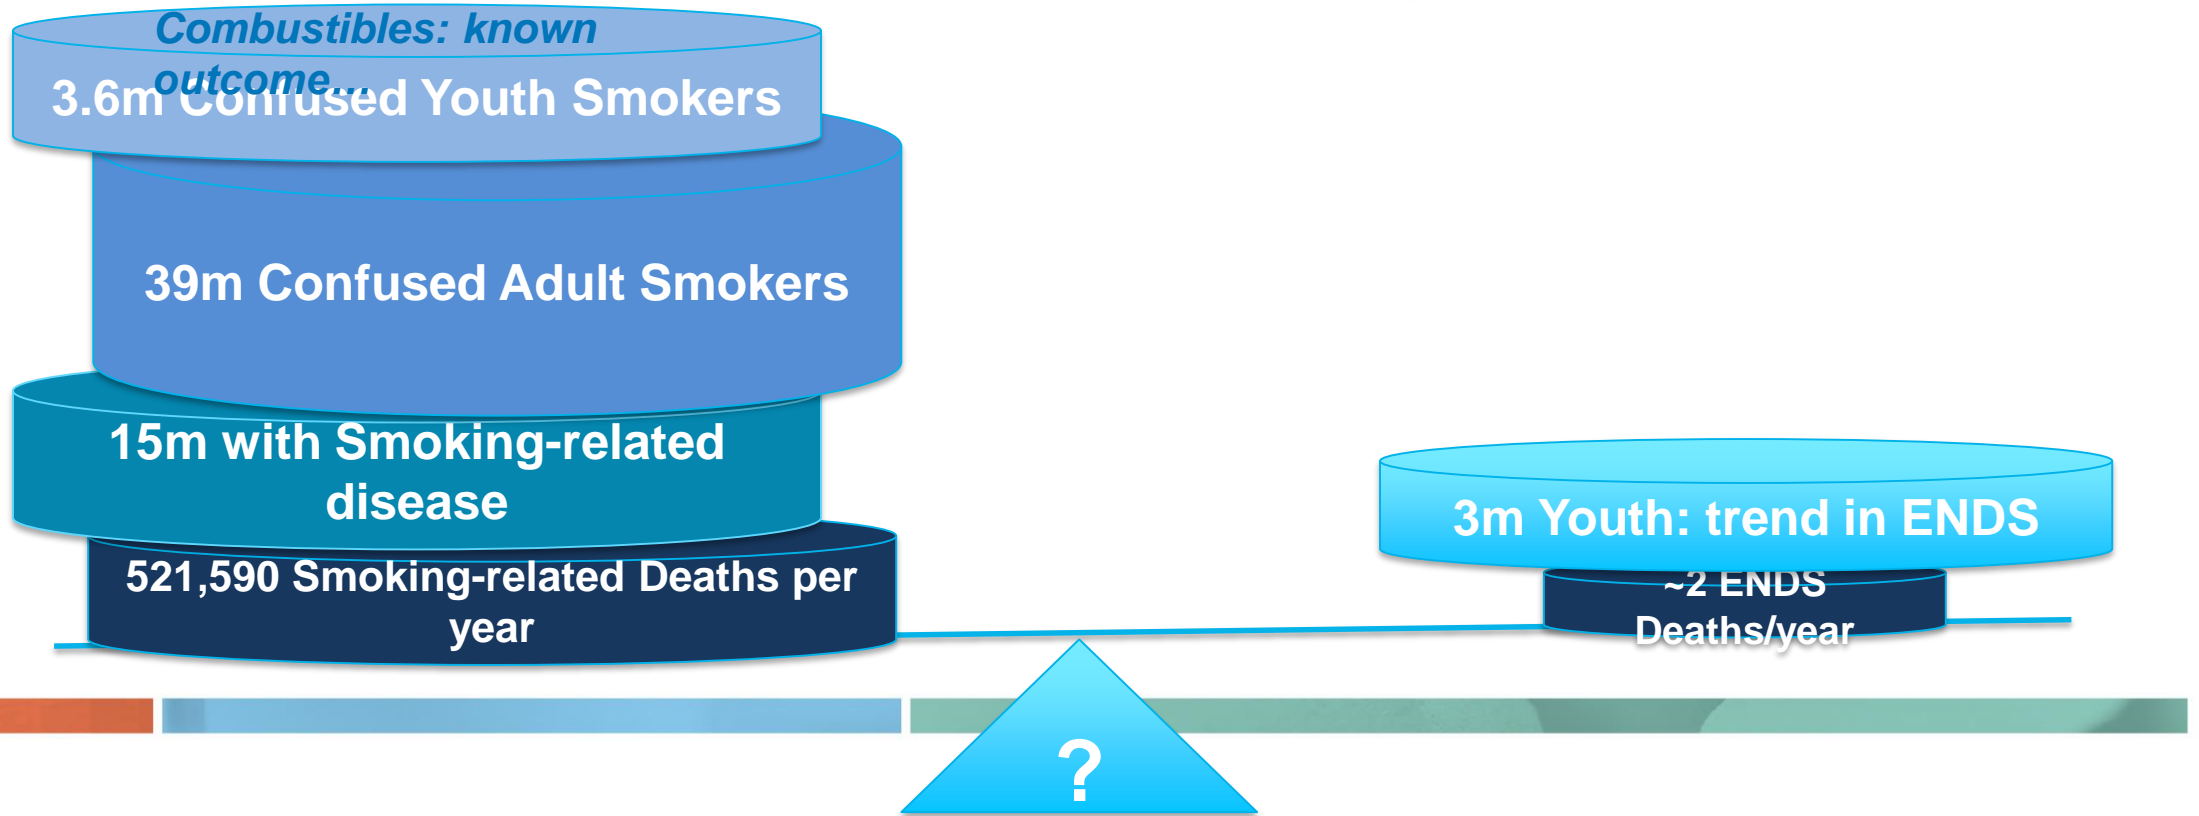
Combustibles: known outcome...

3.6m Confused Youth Smokers

39m Confused Adult Smokers

15m with Smoking-related disease

521,590 Smoking-related Deaths per year

3m Youth: trend in ENDS

~2 ENDS Deaths/year

?